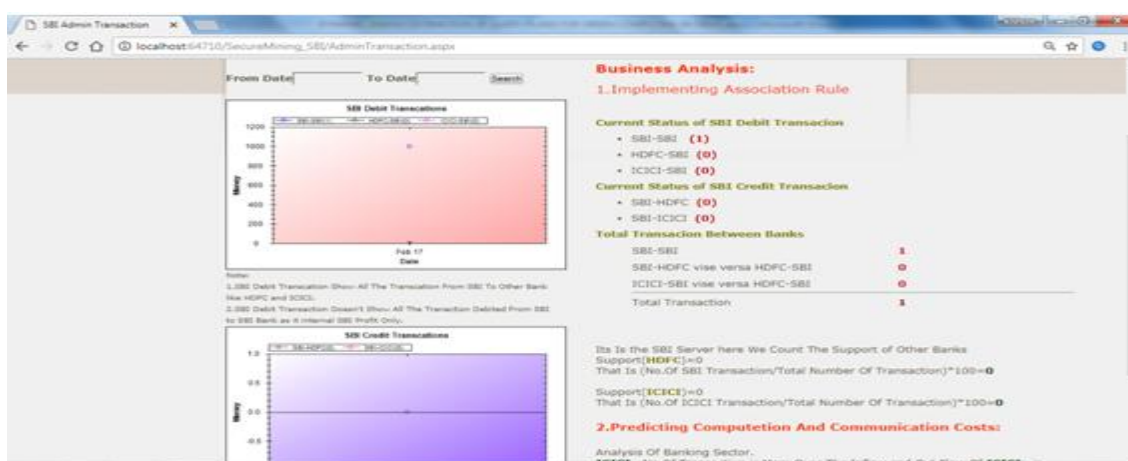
SBI Admin Transaction ×

localhost:64710/SecureMining_SBI/AdminTransaction.aspx

From Date To Date Search

SBI Debit Transactions

SBI-SBI HDFC-SBI ICICI-SBI

1200
1000
800
600
400
200
0

Money

Feb 17
Date

Note:
1.SBI Debit Transaction Show All The Transaction From SBI To Other Bank like HDFC and ICICI.
2.SBI Debit Transaction Doesn't Show All The Tranction Debited From SBI to SBI Bank as it internal SBI Profit Only.

SBI Credit Transactions

SBI-HDFC SBI-ICICI

1.0
0.5
0.0
-0.5

Money

Business Analysis:

1.Implementing Association Rule

Current Status of SBI Debit Transacion

• SBI-SBI (1)
• HDFC-SBI (0)
• ICICI-SBI (0)

Current Status of SBI Credit Transacion

• SBI-HDFC (0)
• SBI-ICICI (0)

Total Transacion Between Banks

| SBI-SBI | 1 |
|---|---|
| SBI-HDFC vise versa HDFC-SBI | 0 |
| ICICI-SBI vise versa HDFC-SBI | 0 |
| Total Transaction | 1 |

Its Is the SBI Server here We Count The Support of Other Banks
Support[HDFC]=0
That Is (No.Of SBI Transaction/Total Number Of Transaction)*100=0

Support[ICICI]=0
That Is (No.Of ICICI Transaction/Total Number Of Transaction)*100=0

2.Predicting Computetion And Communication Costs:

Analysis Of Banking Sector.
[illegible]